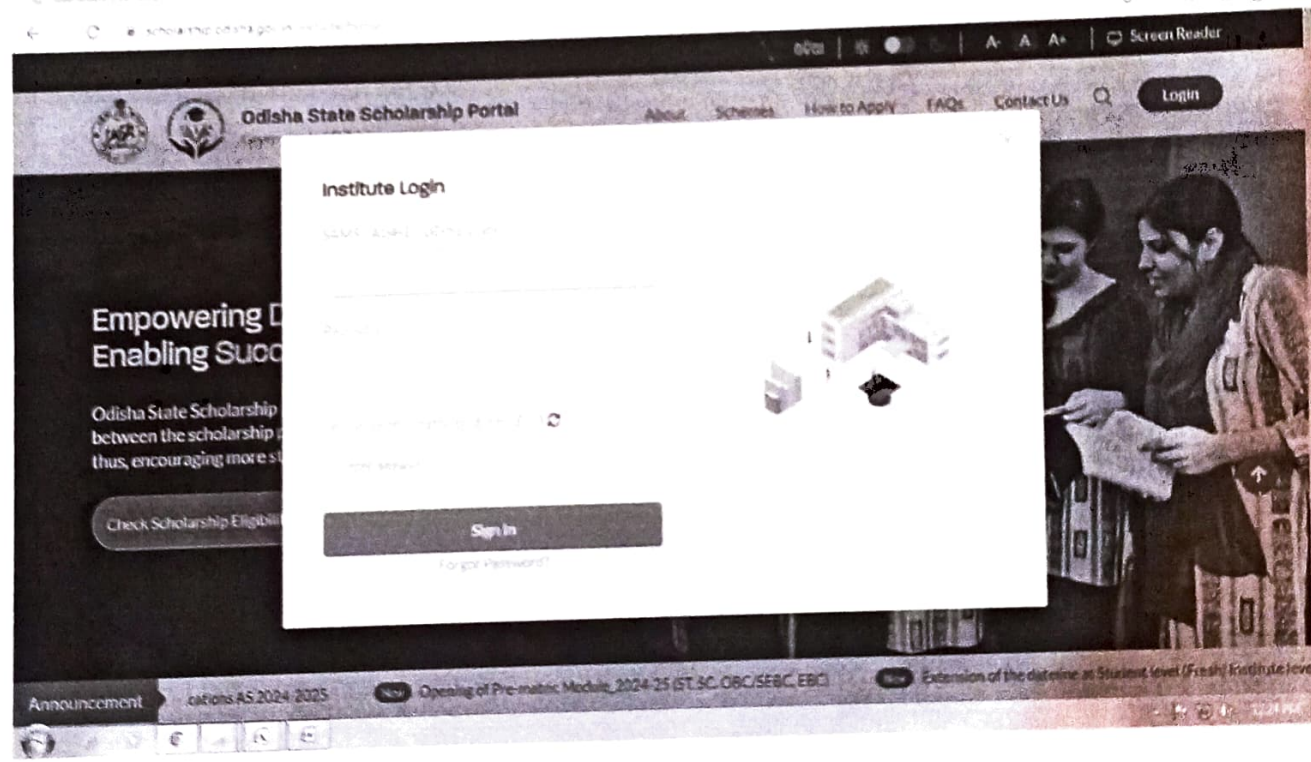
scholarship.odisha.gov.in

ଓଡ଼ିଆ | A- A A+ | Screen Reader

Odisha State Scholarship Portal

About Schemes How to Apply FAQs Contact Us Login

Institute Login

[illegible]

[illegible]

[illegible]

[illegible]

Sign In

Forgot Password?

Empowering D
Enabling Succ

Odisha State Scholarship between the scholarship thus, encouraging more st

Check Scholarship Eligibili

Announcement cations AS 2024-2025 New Opening of Pre-matric Module_2024-25 (ST,SC, OBC/SEBC, EBC) New Extension of the dateline at Student level (Fresh) Institute leve